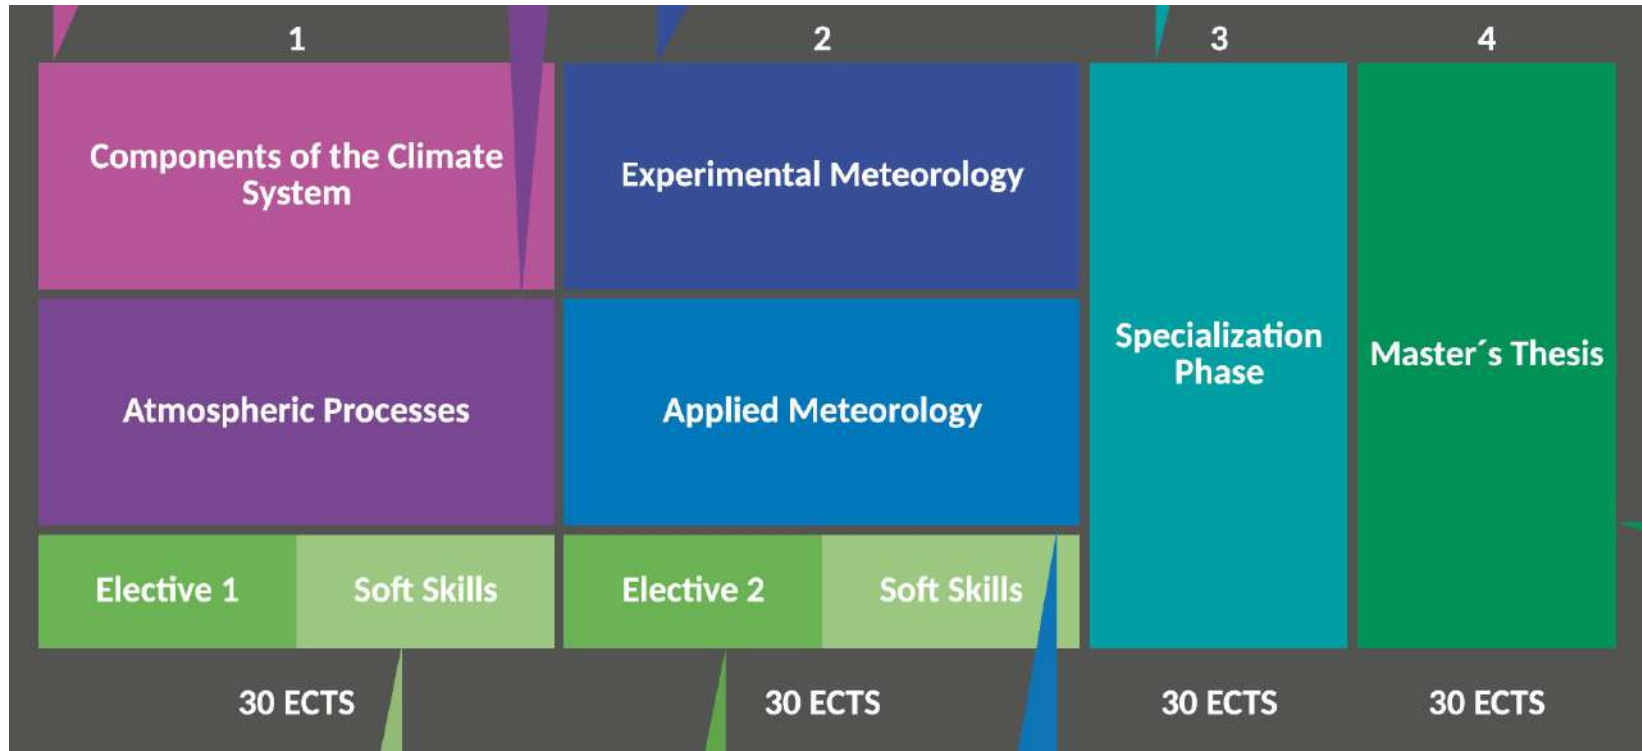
1

2

3

4

Components of the Climate System

Experimental Meteorology

Specialization Phase

Master´s Thesis

Atmospheric Processes

Applied Meteorology

Elective 1

Soft Skills

Elective 2

Soft Skills

30 ECTS

30 ECTS

30 ECTS

30 ECTS